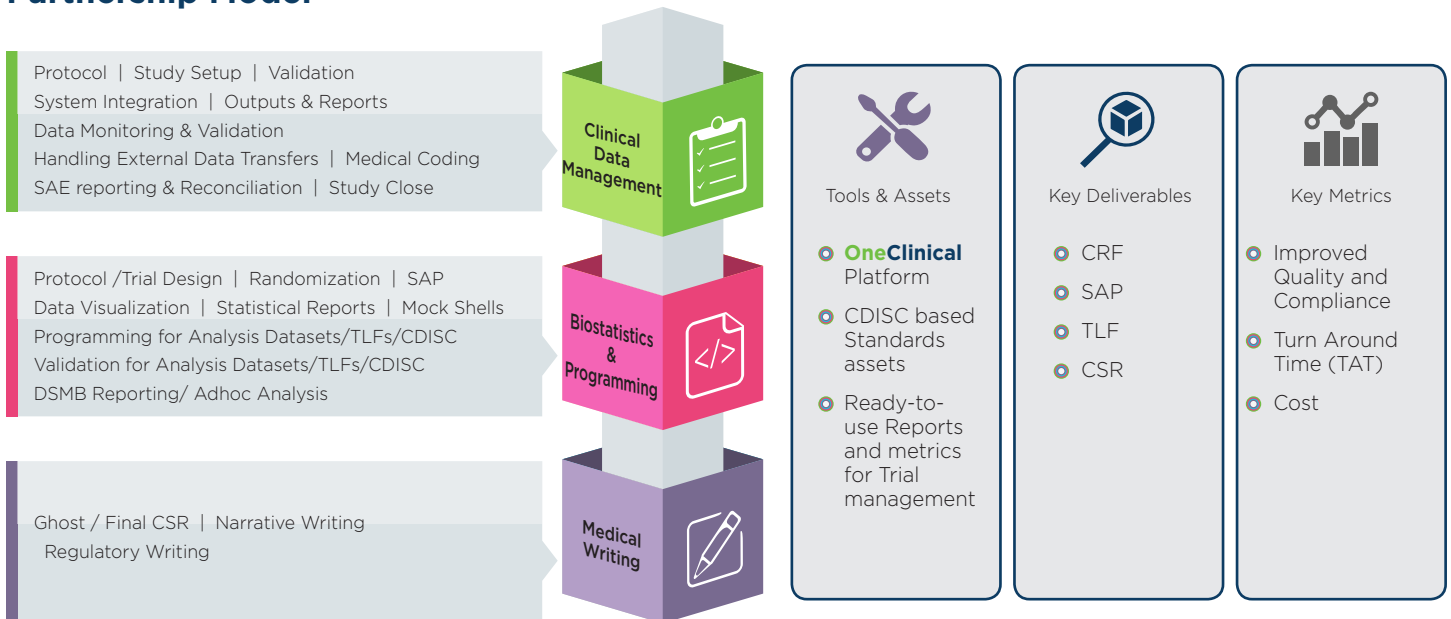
Partnership Model

Protocol | Study Setup | Validation
System Integration | Outputs & Reports
Data Monitoring & Validation
Handling External Data Transfers | Medical Coding
SAE reporting & Reconciliation | Study Close

Clinical Data Management

Protocol /Trial Design | Randomization | SAP
Data Visualization | Statistical Reports | Mock Shells
Programming for Analysis Datasets/TLFs/CDISC
Validation for Analysis Datasets/TLFs/CDISC
DSMB Reporting/ Adhoc Analysis

Biostatistics & Programming

Ghost / Final CSR | Narrative Writing
Regulatory Writing

Medical Writing

Tools & Assets

OneClinical Platform

CDISC based Standards assets

Ready-to-use Reports and metrics for Trial management

Key Deliverables

CRF

SAP

TLF

CSR

Key Metrics

Improved Quality and Compliance

Turn Around Time (TAT)

Cost